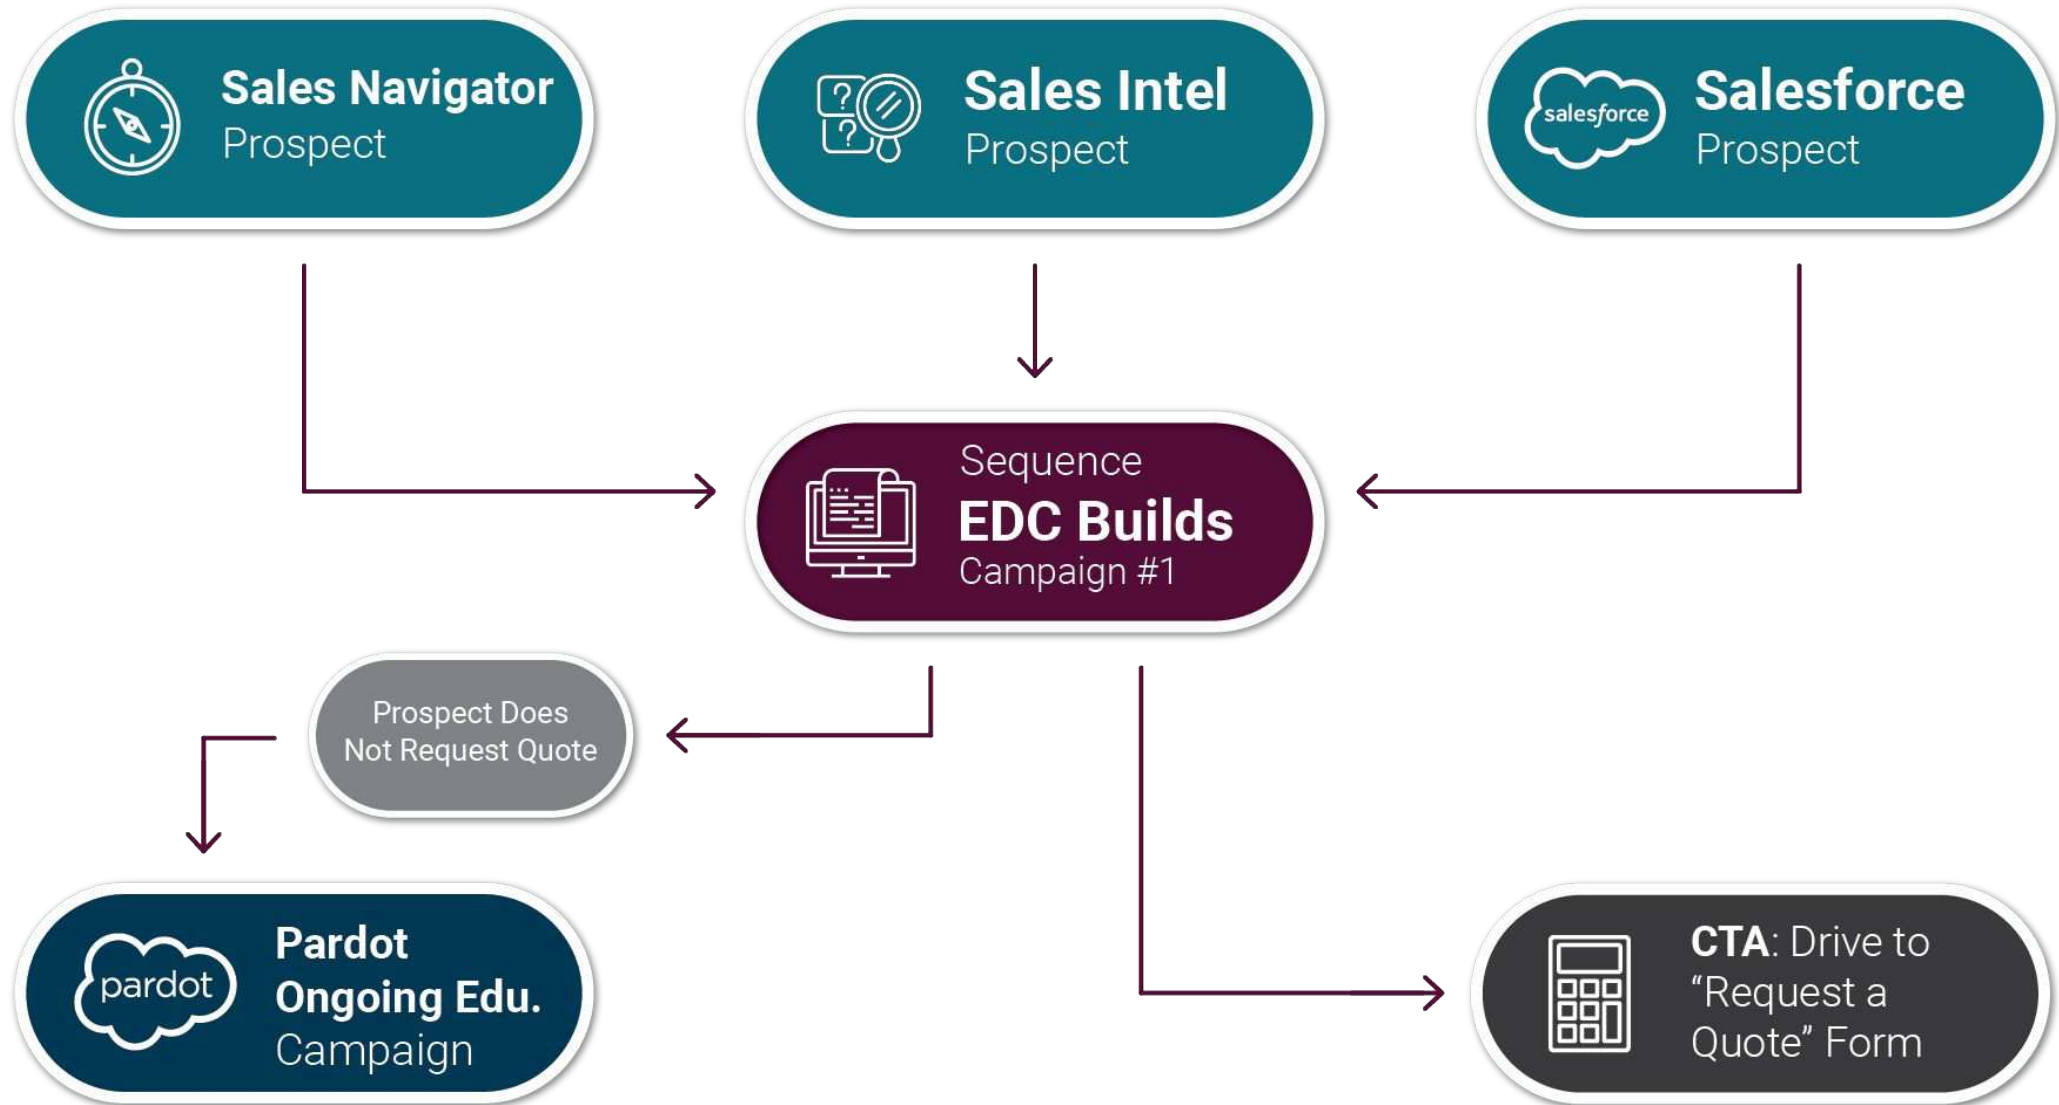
Sales Navigator
Prospect

Sales Intel
Prospect

salesforce
Salesforce
Prospect

Sequence
EDC Builds
Campaign #1

Prospect Does
Not Request Quote

pardot
Pardot
Ongoing Edu.
Campaign

CTA: Drive to "Request a Quote" Form